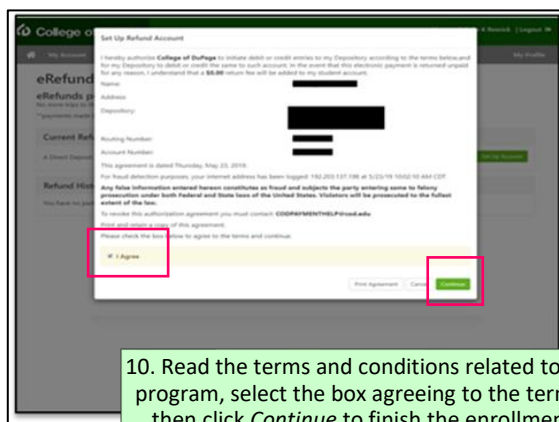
College of

My Account

eRefund

eRefunds p

Current Ref

Refund Hist

Set Up Refund Account

I hereby authorize College of DuPage to initiate debit or credit entries to my Depository according to the terms below and for my Depository to debit or credit the same to such account. In the event that this electronic payment is returned unpaid for any reason, I understand that a $0.00 return fee will be added to my student account.

Name:

Address:

Depository:

Routing Number:

Account Number:

This agreement is dated Thursday, May 23, 2019.

For fraud detection purposes, your internet address has been logged: 192.203.137.196 at 5/23/19 10:02:10 AM CDT

Any false information entered hereon constitutes as fraud and subjects the party entering same to felony prosecution under both Federal and State laws of the United States. Violators will be prosecuted to the fullest extent of the law.

To revoke this authorization agreement you must contact: CODPAYMENTHELP@cod.edu

Print and retain a copy of this agreement.

Please check the box below to agree to the terms and continue.

I Agree

Print Agreement

Cancel

Continue

My Profile

Set Up Account

10. Read the terms and conditions related to program, select the box agreeing to the term then click Continue to finish the enrollmen